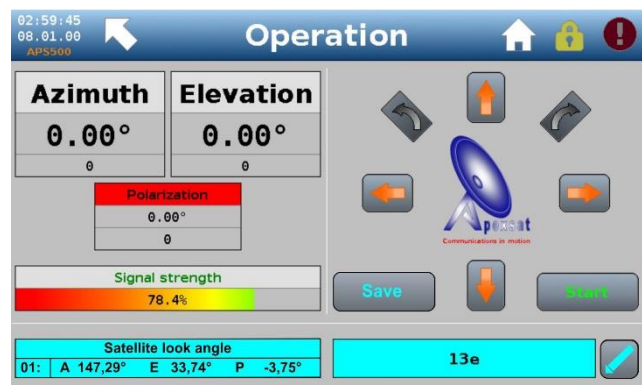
02:59:45
08.01.00
APS500

Operation

| Azimuth |
|---|
| 0.00° |
| 0 |

| Elevation |
|---|
| 0.00° |
| 0 |

| Polarization |
|---|
| 0.00° |
| 0 |

Signal strength
78.4%

Apexsat
Communications in motion

Save

Start

Satellite look angle
01: A 147,29° E 33,74° P -3,75°

13e